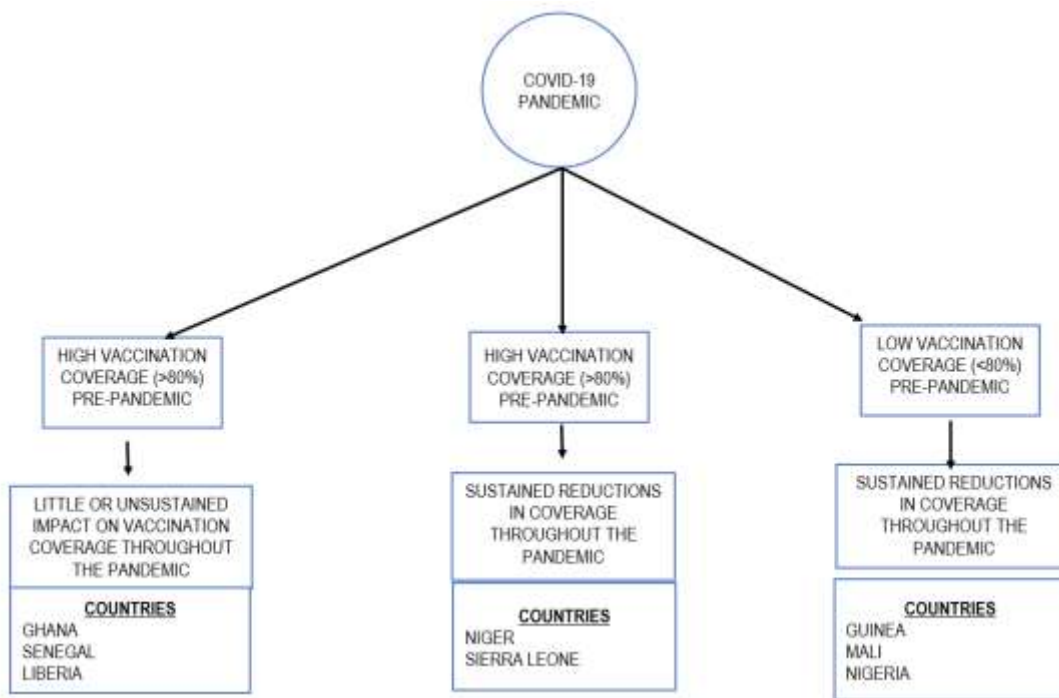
COVID-19 PANDEMIC

HIGH VACCINATION COVERAGE (>80%) PRE-PANDEMIC

LITTLE OR UNSUSTAINED IMPACT ON VACCINATION COVERAGE THROUGHOUT THE PANDEMIC

COUNTRIES
GHANA
SENEGAL
LIBERIA

HIGH VACCINATION COVERAGE (>80%) PRE-PANDEMIC

SUSTAINED REDUCTIONS IN COVERAGE THROUGHOUT THE PANDEMIC

COUNTRIES
NIGER
SIERRA LEONE

LOW VACCINATION COVERAGE (<80%) PRE-PANDEMIC

SUSTAINED REDUCTIONS IN COVERAGE THROUGHOUT THE PANDEMIC

COUNTRIES
GUINEA
MALI
NIGERIA